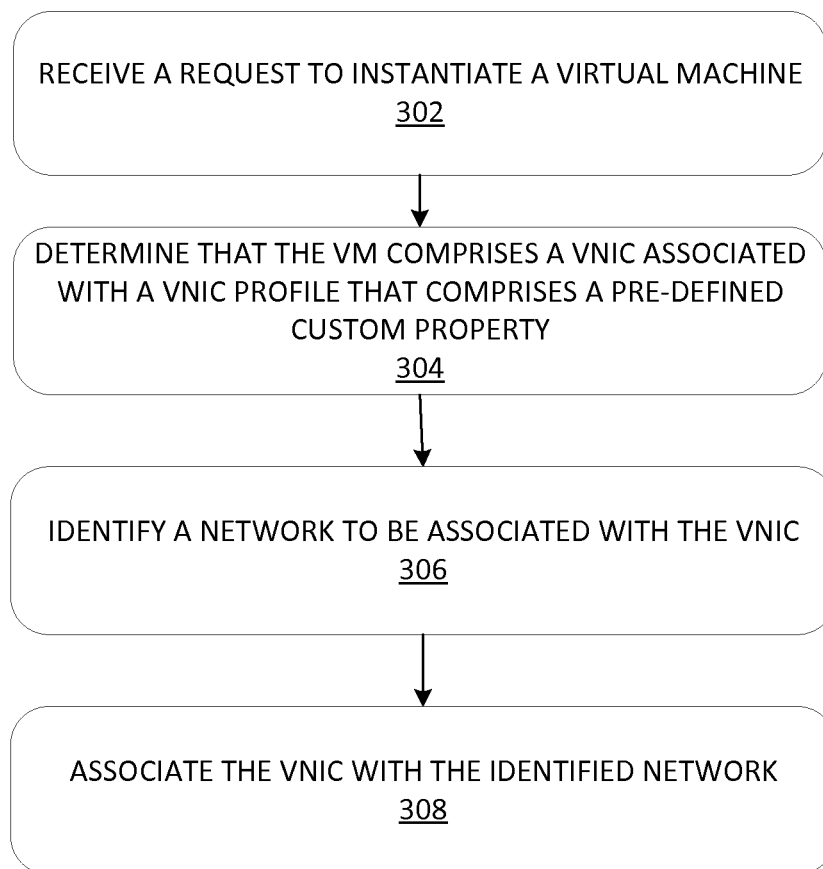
RECEIVE A REQUEST TO INSTANTIATE A VIRTUAL MACHINE
302

DETERMINE THAT THE VM COMPRISES A VNIC ASSOCIATED WITH A VNIC PROFILE THAT COMPRISES A PRE-DEFINED CUSTOM PROPERTY
304

IDENTIFY A NETWORK TO BE ASSOCIATED WITH THE VNIC
306

ASSOCIATE THE VNIC WITH THE IDENTIFIED NETWORK
308